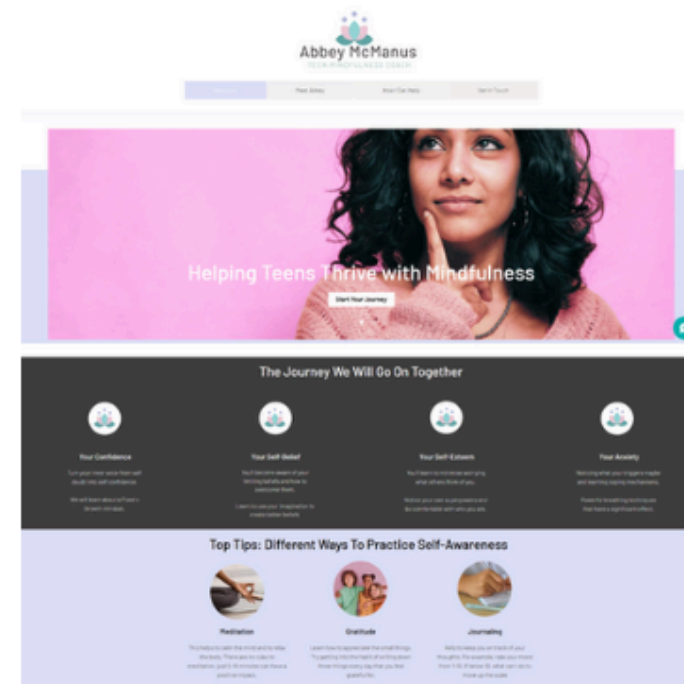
Abbey McManus

TEEN MINDFULNESS COACH

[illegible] Meet Abbey How I Can Help Get In Touch

Helping Teens Thrive with Mindfulness

Start Your Journey

The Journey We Will Go On Together

Your Confidence

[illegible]

Your Self-Belief

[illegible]

Your Self-Esteem

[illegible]

Your Anxiety

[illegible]

Top Tips: Different Ways To Practice Self-Awareness

Meditation

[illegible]

Gratitude

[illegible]

Journaling

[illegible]